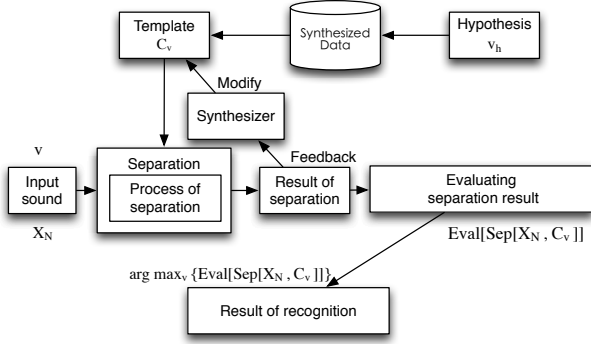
Template
$C_v$

Synthesized Data

Hypothesis
$v_h$

Modify

Synthesizer

v

Separation

Process of separation

Feedback

Input sound

Result of separation

Evaluating separation result

$X_N$

Eval[Sep[$X_N$ , $C_v$ ]]

arg max$_v$ {Eval[Sep[$X_N$ , $C_v$ ]]}

Result of recognition